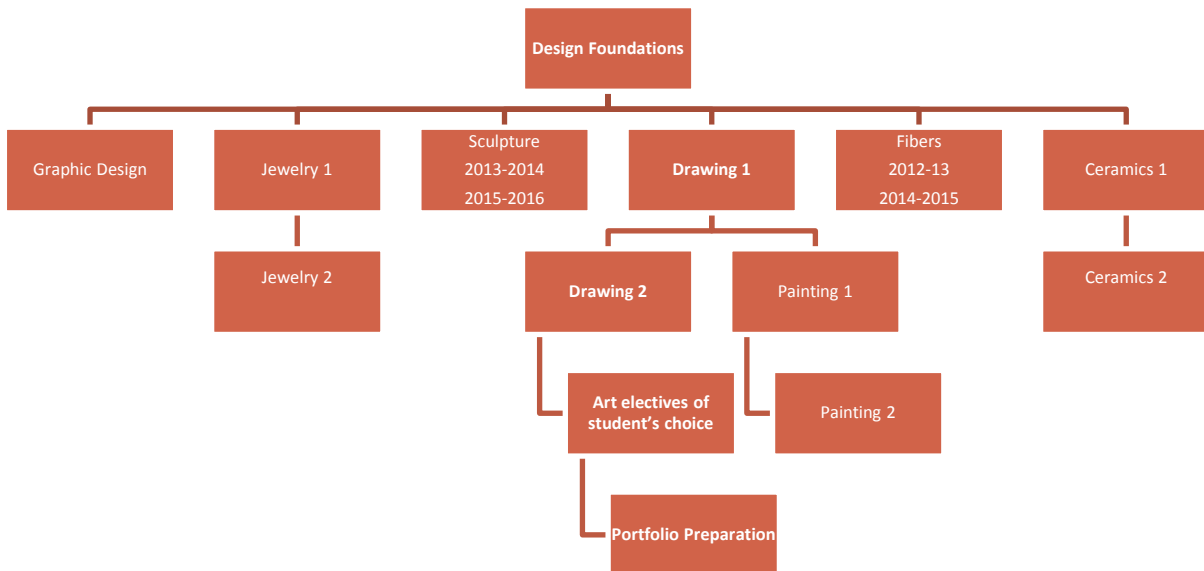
Design Foundations

Graphic Design

Jewelry 1

Jewelry 2

Sculpture
2013-2014
2015-2016

Drawing 1

Drawing 2

Painting 1

Art electives of student's choice

Painting 2

Portfolio Preparation

Fibers
2012-13
2014-2015

Ceramics 1

Ceramics 2